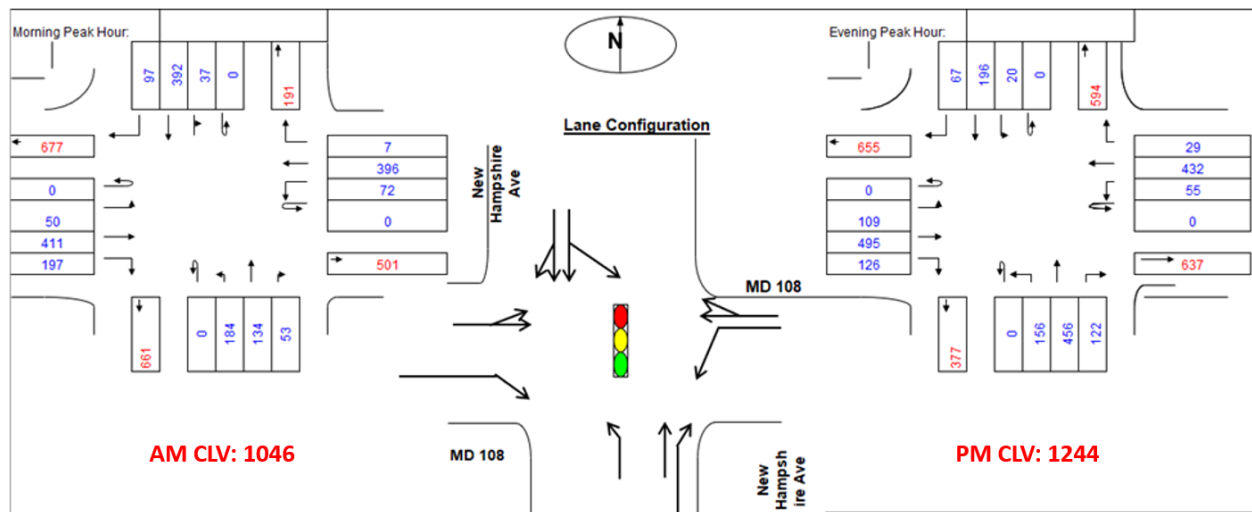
Morning Peak Hour:

97 392 37 0

191

677

7
396
72
0

0
50
411
197

501

661

0 184 134 53

AM CLV: 1046

N

Lane Configuration

New Hampshire Ave

MD 108

MD 108

New Hampshire Ave

Evening Peak Hour:

67 196 20 0

594

655

29
432
55
0

0
109
495
126

637

377

0 156 456 122

PM CLV: 1244